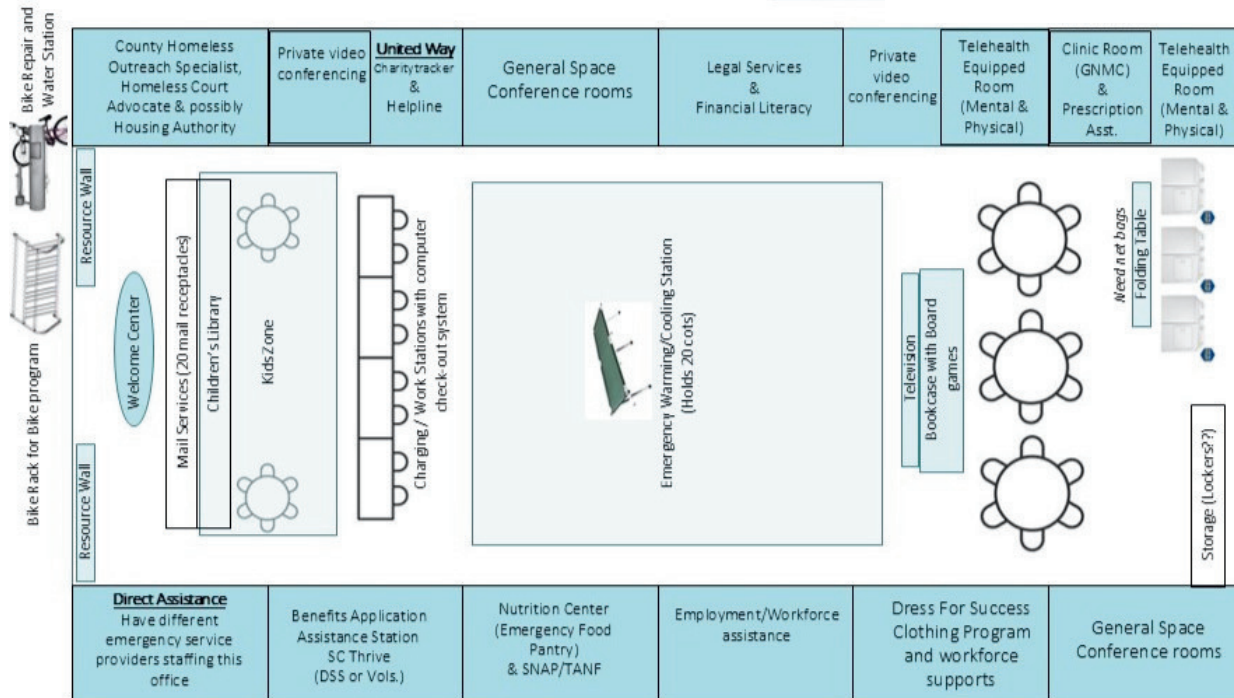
Bike Repair and Water Station

County Homeless Outreach Specialist, Homeless Court Advocate & possibly Housing Authority

Private video conferencing

United Way
Charitytracker & Helpline

General Space Conference rooms

Legal Services & Financial Literacy

Private video conferencing

Telehealth Equipped Room (Mental & Physical)

Clinic Room (GNMC) & Prescription Asst.

Telehealth Equipped Room (Mental & Physical)

Resource Wall

Welcome Center

Resource Wall

Mail Services (20 mail receptacles)

Children's Library

Kids Zone

Charging / Work Stations with computer check-out system

Emergency Warming/Cooling Station (Holds 20 cots)

Television

Bookcase with Board games

Need net bags

Folding Table

Storage (Lockers??)

Bike Rack for Bike program

Direct Assistance
Have different emergency service providers staffing this office

Benefits Application Assistance Station SC Thrive (DSS or Vols.)

Nutrition Center (Emergency Food Pantry) & SNAP/TANF

Employment/Workforce assistance

Dress For Success Clothing Program and workforce supports

General Space Conference rooms